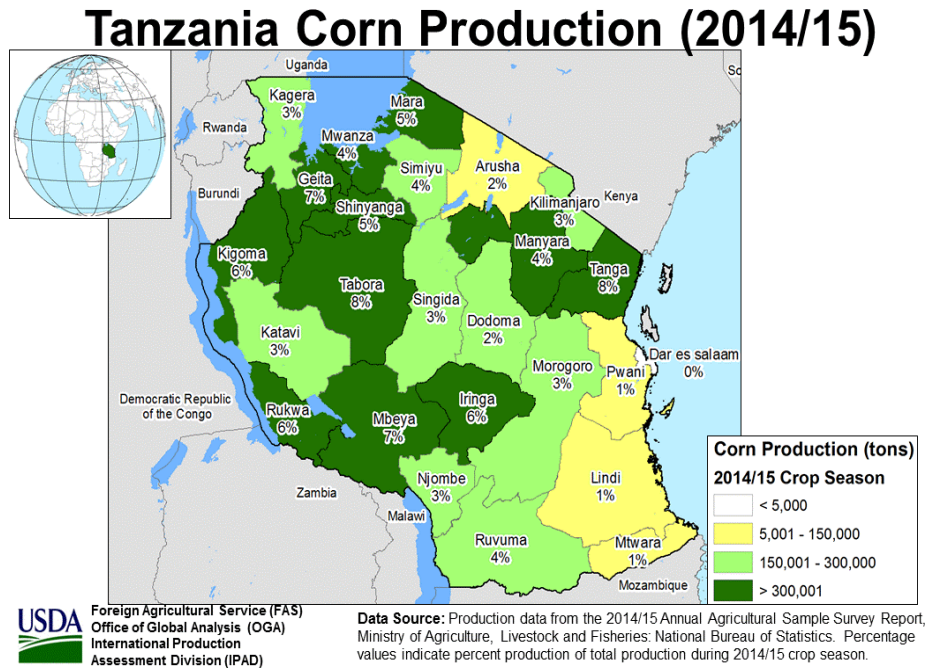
Tanzania Corn Production (2014/15)

Uganda
So
Kagera 3%
Mara 5%
Rwanda
Mwanza 4%
Simiyu 4%
Arusha 2%
Burundi
Geita 7%
Shinyanga 5%
Kilimanjaro 3%
Kenya
Kigoma 6%
Manyara 4%
Tabora 8%
Tanga 8%
Singida 3%
Dodoma 2%
Katavi 3%
Dar es salaam 0%
Morogoro 3%
Pwani 1%
Democratic Republic of the Congo
Iringa 6%
Rukwa 6%
Mbeya 7%
Njombe 3%
Lindi 1%
Zambia
Malawi
Ruvuma 4%
Mtwara 1%
Mozambique

Corn Production (tons)
2014/15 Crop Season
< 5,000
5,001 - 150,000
150,001 - 300,000
> 300,001

USDA
Foreign Agricultural Service (FAS)
Office of Global Analysis (OGA)
International Production Assessment Division (IPAD)

Data Source: Production data from the 2014/15 Annual Agricultural Sample Survey Report, Ministry of Agriculture, Livestock and Fisheries: National Bureau of Statistics. Percentage values indicate percent production of total production during 2014/15 crop season.